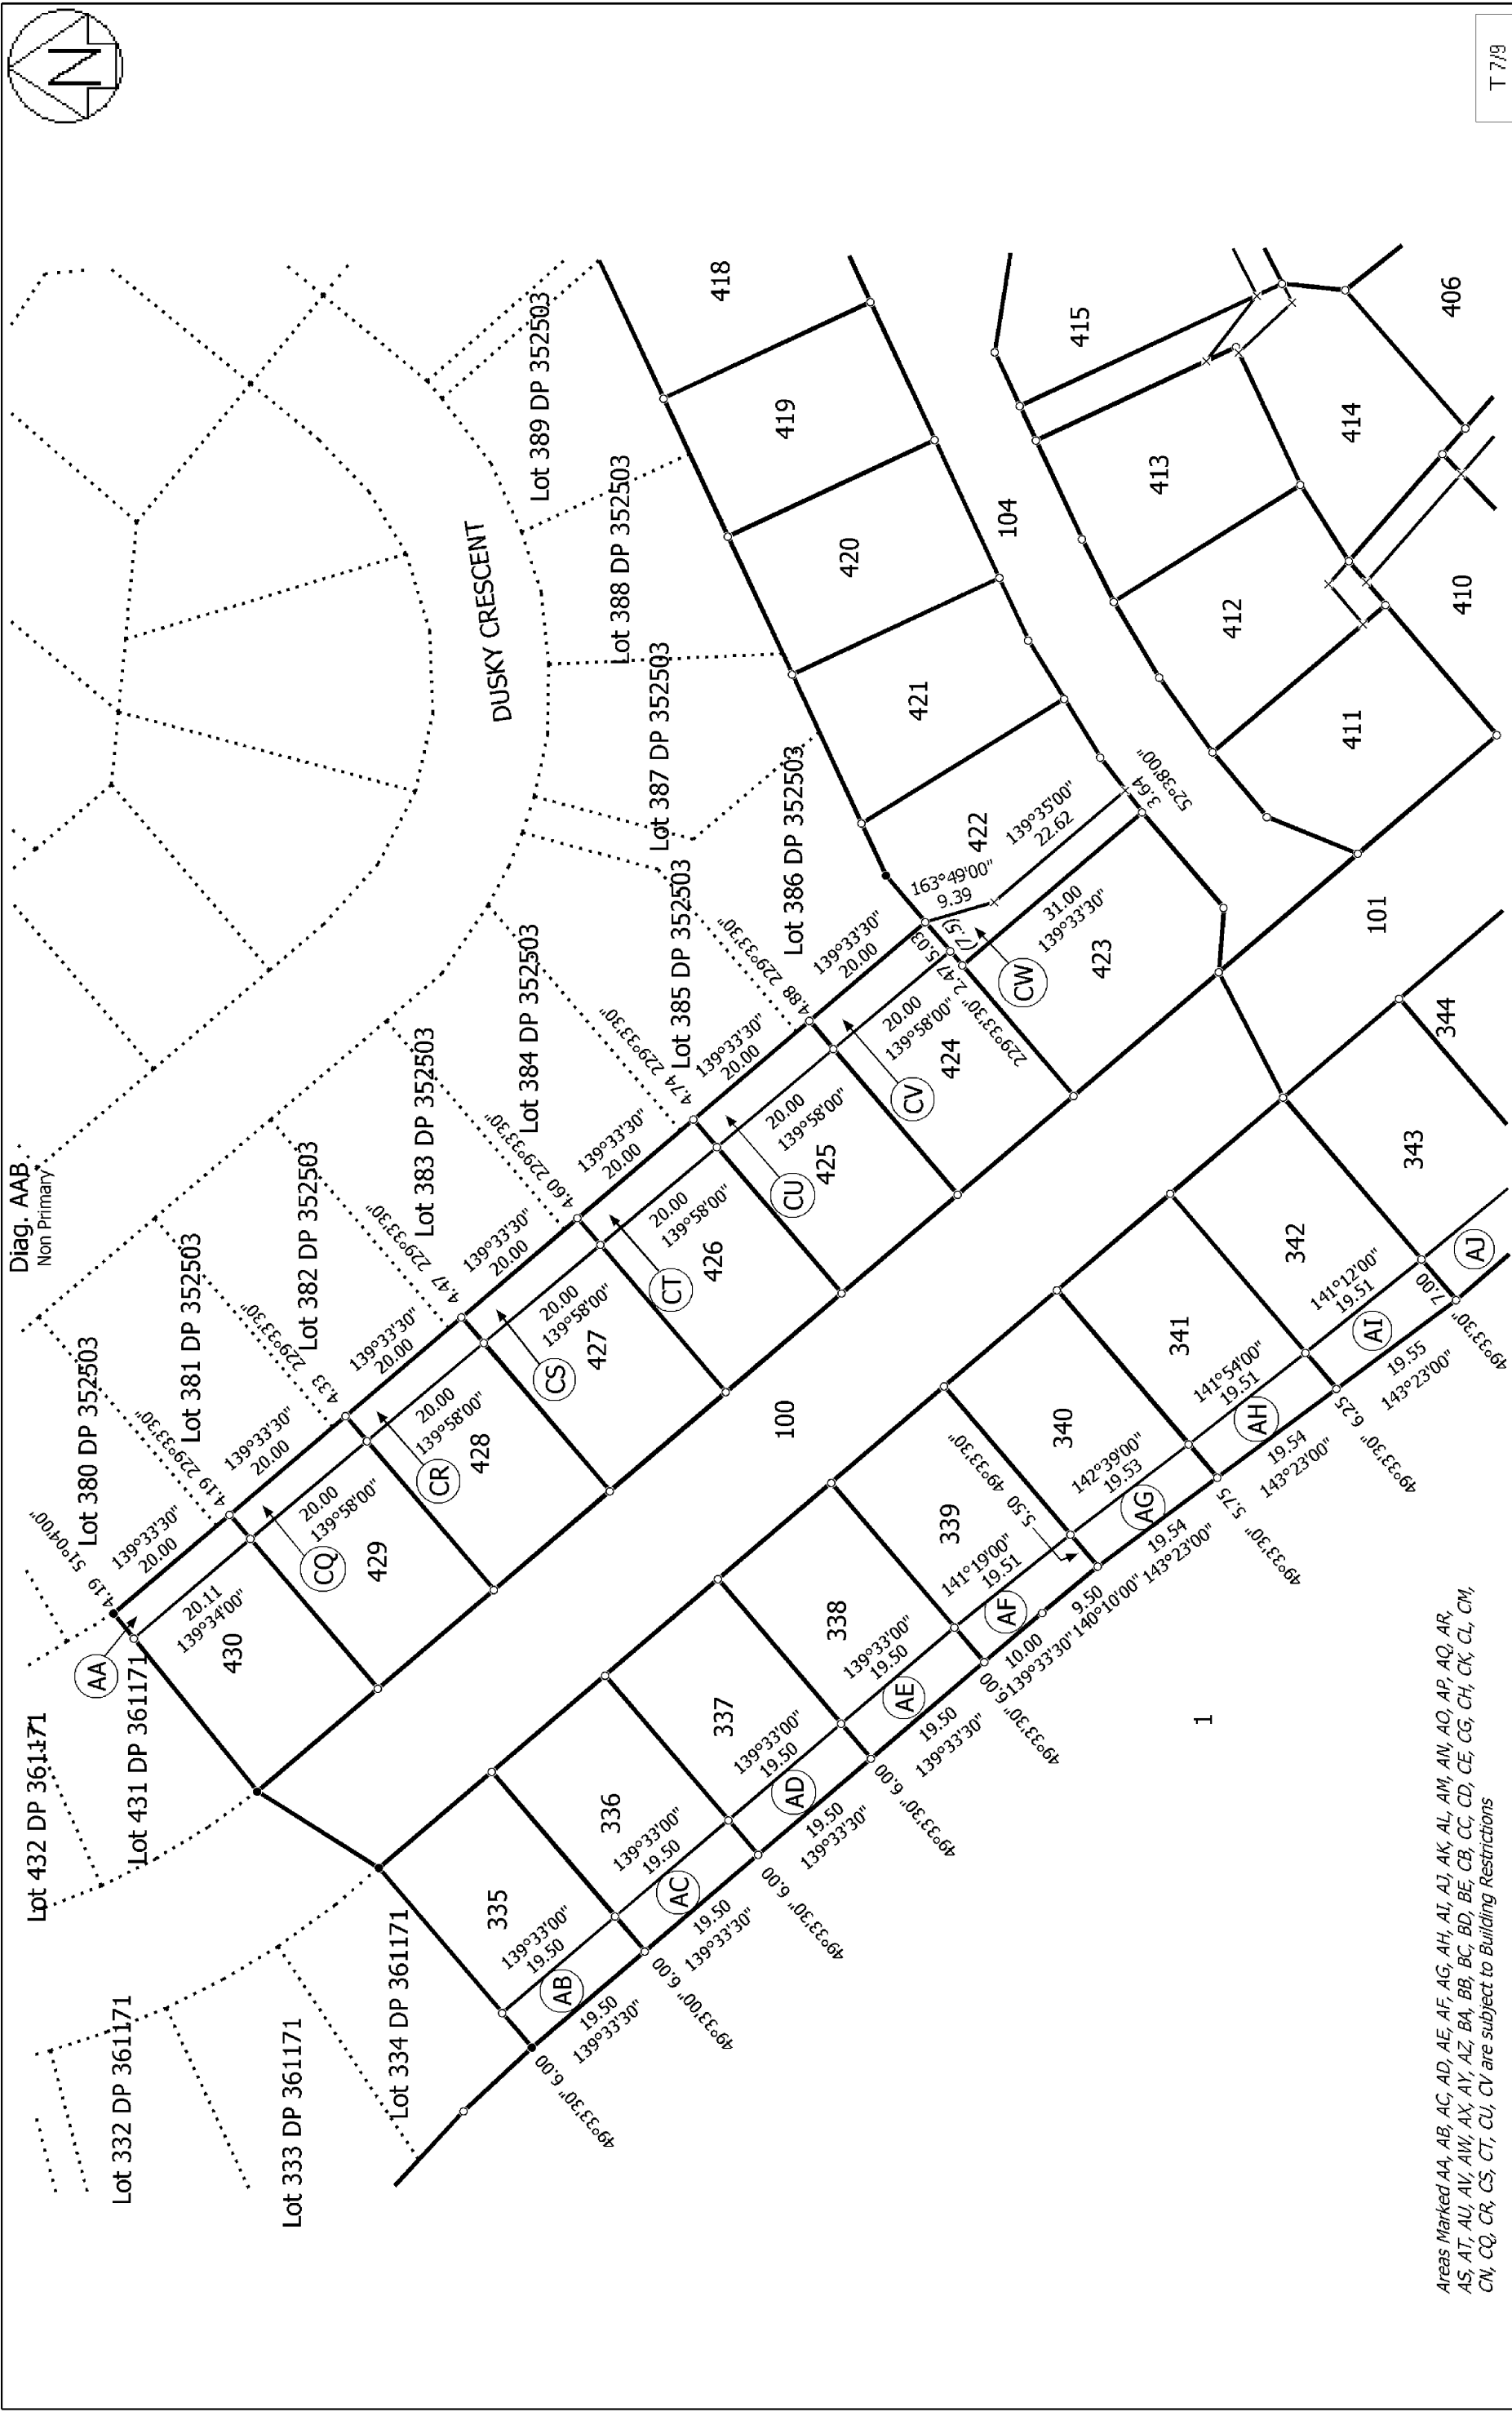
N

T 7/9

418
419
420
421
422
415
413
414
412
411
410
406
104
101
344
343
342
341
340
339
338
337
336
335
100
1
423
424
425
426
427
428
429
430

DUSKY CRESCENT
Lot 389 DP 352503
Lot 388 DP 352503
Lot 387 DP 352503
Lot 386 DP 352503
Lot 385 DP 352503
Lot 384 DP 352503
Lot 383 DP 352503
Lot 382 DP 352503
Lot 381 DP 352503
Lot 380 DP 352503
Lot 431 DP 361171
Lot 432 DP 361171
Lot 334 DP 361171
Lot 333 DP 361171
Lot 332 DP 361171

Diag. AAB
Non Primary

163°49'00"
9.39
139°35'00"
22.62
52°38'00"
3.64
31.00
139°33'30"
5.03
(1.5)
229°33'30" 2.47
CW
139°33'30"
20.00
4.88 229°33'30"
20.00
139°58'00"
CV
139°33'30"
20.00
4.74 229°33'30"
20.00
139°58'00"
CU
139°33'30"
20.00
4.60 229°33'30"
20.00
139°58'00"
CT
139°33'30"
20.00
4.47 229°33'30"
20.00
139°58'00"
CS
139°33'30"
20.00
4.33 229°33'30"
20.00
139°58'00"
CR
139°33'30"
20.00
4.19 229°33'30"
20.00
139°58'00"
CQ
139°33'30"
20.00
51°04'00"
4.19
20.11
139°34'00"
AA

139°33'00"
19.50
AB
19.50
139°33'30"
49°33'30" 6.00
139°33'00"
19.50
AC
19.50
139°33'30"
49°33'00" 6.00
139°33'00"
19.50
AD
19.50
139°33'30"
49°33'30" 6.00
139°33'00"
19.50
AE
19.50
139°33'30"
49°33'30" 6.00
141°19'00"
19.51
AF
10.00
139°33'30"
9.50
140°10'00"
5.50 49°33'30"
142°39'00"
19.53
AG
19.54
143°23'00"
49°33'30" 5.75
141°54'00"
19.51
AH
19.54
143°23'00"
49°33'30" 6.25
141°12'00"
19.51
AI
19.55
143°23'00"
7.00
49°33'30"
AJ

Areas Marked AA, AB, AC, AD, AE, AF, AG, AH, AI, AJ, AK, AL, AM, AN, AO, AP, AQ, AR, AS, AT, AU, AV, AW, AX, AY, AZ, BA, BB, BC, BD, BE, CB, CC, CD, CE, CG, CH, CK, CL, CM, CN, CQ, CR, CS, CT, CU, CV are subject to Building Restrictions